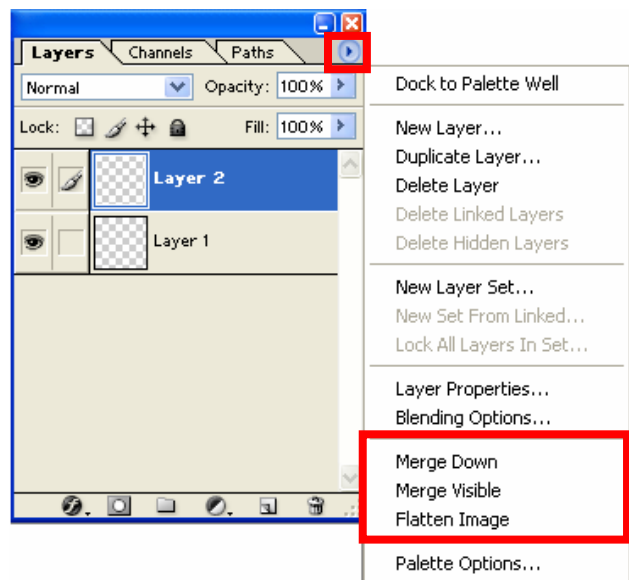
Layers Channels Paths

Normal Opacity: 100%

Lock: Fill: 100%

Layer 2

Layer 1

Dock to Palette Well

New Layer...
Duplicate Layer...
Delete Layer
Delete Linked Layers
Delete Hidden Layers

New Layer Set...
New Set From Linked...
Lock All Layers In Set...

Layer Properties...
Blending Options...

Merge Down
Merge Visible
Flatten Image

Palette Options...